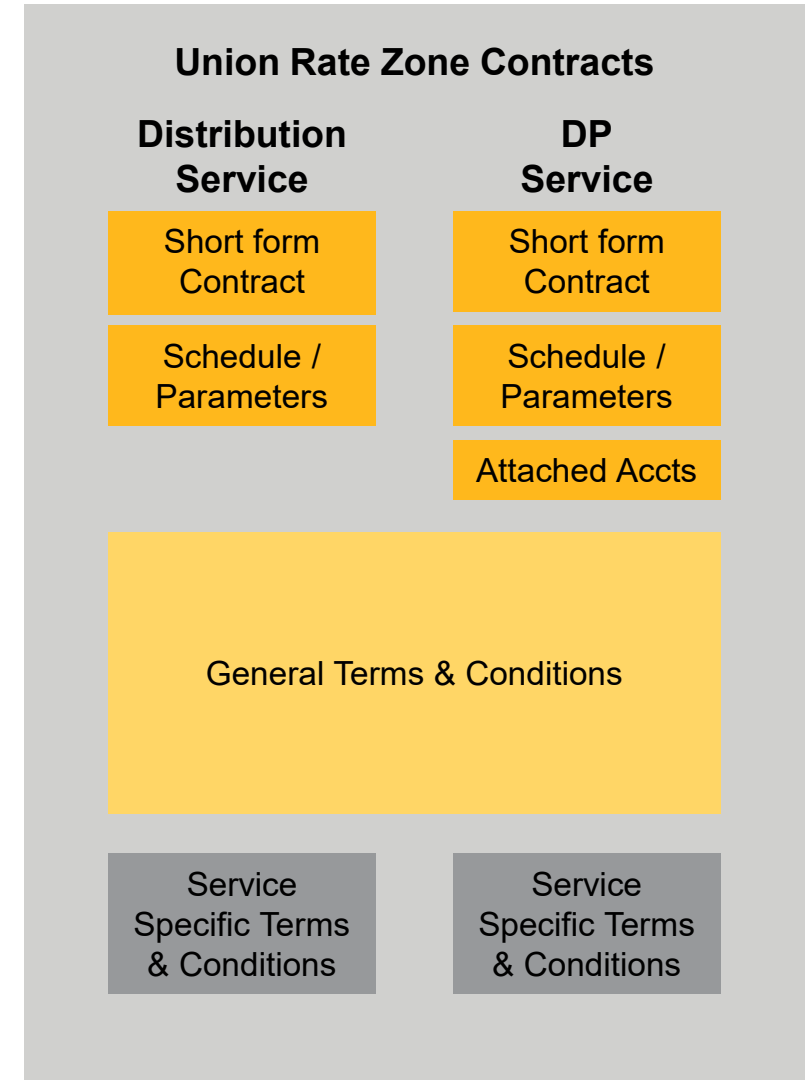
Union Rate Zone Contracts

Distribution Service

Short form Contract

Schedule / Parameters

DP Service

Short form Contract

Schedule / Parameters

Attached Accts

General Terms & Conditions

Service Specific Terms & Conditions

Service Specific Terms & Conditions